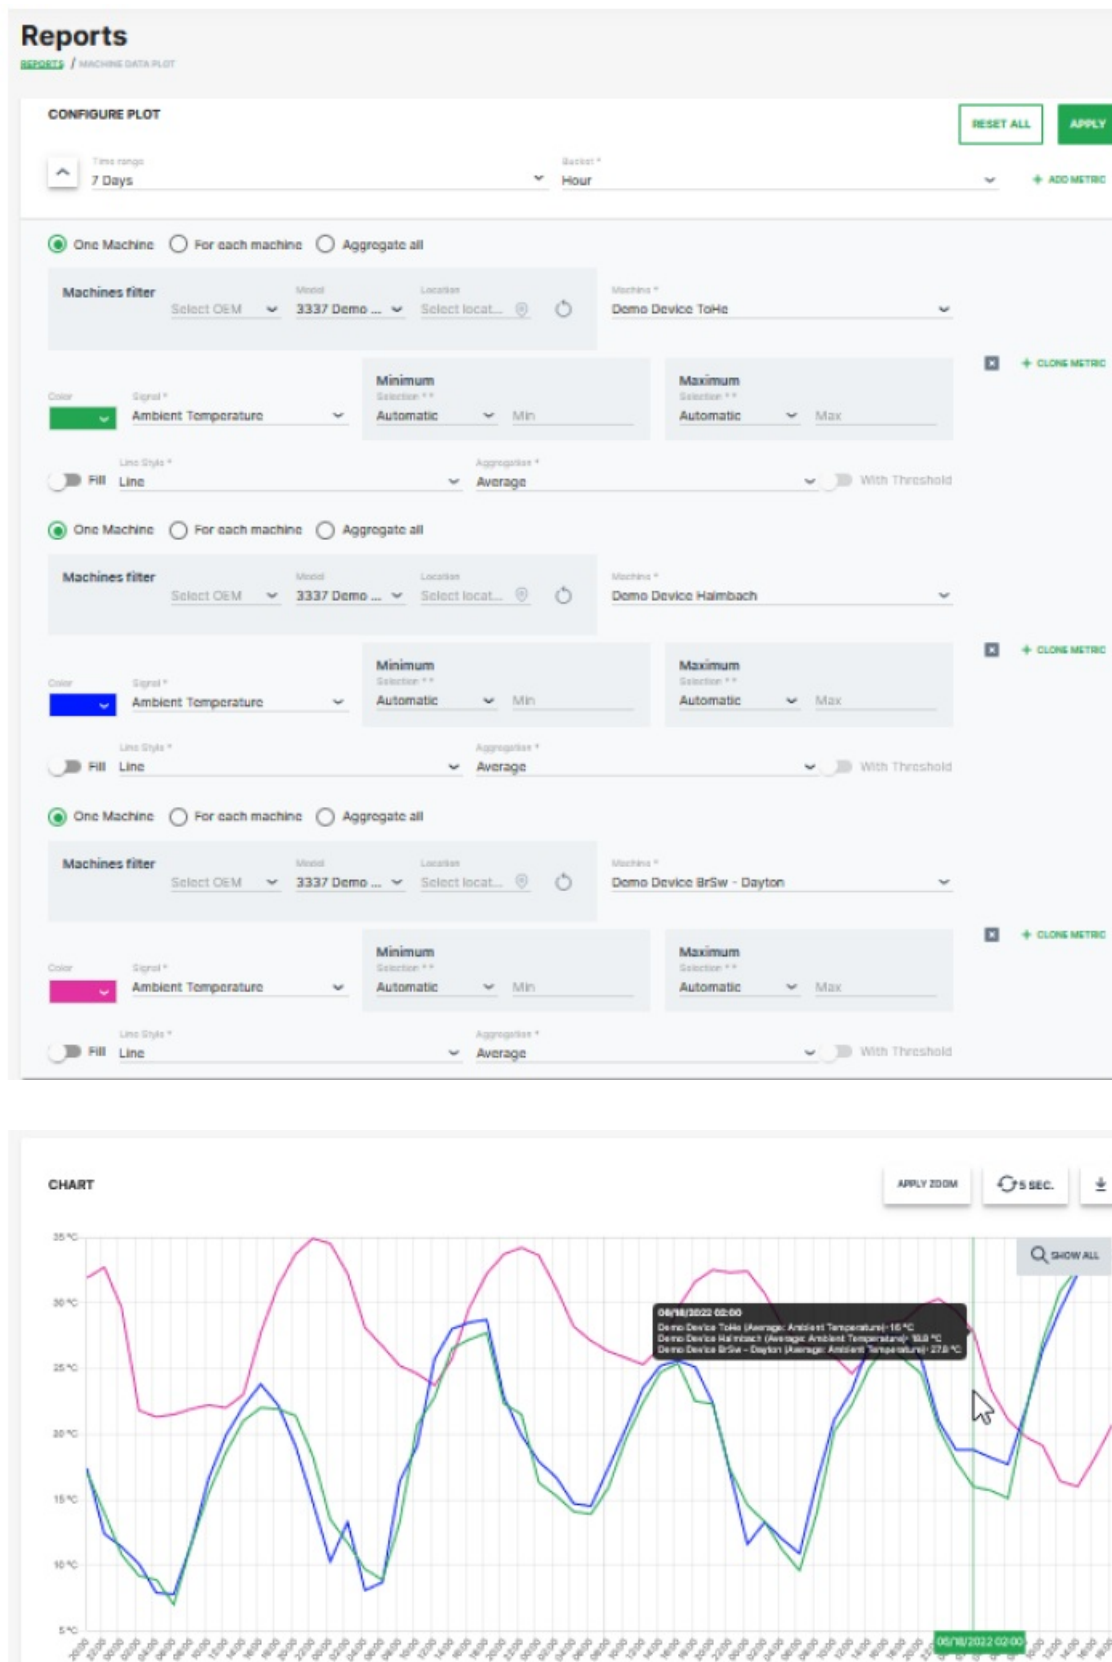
Reports

REPORTS / MACHINE DATA PLOT

CONFIGURE PLOT

RESET ALL

APPLY

Time range
7 Days

Bucket *
Hour

+ ADD METRIC

One Machine For each machine Aggregate all

Machines filter

Select OEM

Model
3337 Demo ...

Location
Select locat...

Machine *
Demo Device ToHe

+ CLONE METRIC

Color

Signal *
Ambient Temperature

Minimum
Selection **
Automatic

Min

Maximum
Selection **
Automatic

Max

Fill

Line Style *
Line

Aggregation *
Average

With Threshold

One Machine For each machine Aggregate all

Machines filter

Select OEM

Model
3337 Demo ...

Location
Select locat...

Machine *
Demo Device Haimbach

+ CLONE METRIC

Color

Signal *
Ambient Temperature

Minimum
Selection **
Automatic

Min

Maximum
Selection **
Automatic

Max

Fill

Line Style *
Line

Aggregation *
Average

With Threshold

One Machine For each machine Aggregate all

Machines filter

Select OEM

Model
3337 Demo ...

Location
Select locat...

Machine *
Demo Device BrSw - Dayton

+ CLONE METRIC

Color

Signal *
Ambient Temperature

Minimum
Selection **
Automatic

Min

Maximum
Selection **
Automatic

Max

Fill

Line Style *
Line

Aggregation *
Average

With Threshold

CHART

APPLY ZOOM

5 SEC.

SHOW ALL

35 °C
30 °C
25 °C
20 °C
15 °C
10 °C
5 °C

06/18/2022 02:00
Demo Device ToHe (Average: Ambient Temperature)-16 °C
Demo Device Haimbach (Average: Ambient Temperature)- 18.8 °C
Demo Device BrSw - Dayton (Average: Ambient Temperature)- 27.8 °C

06/18/2022 02:00